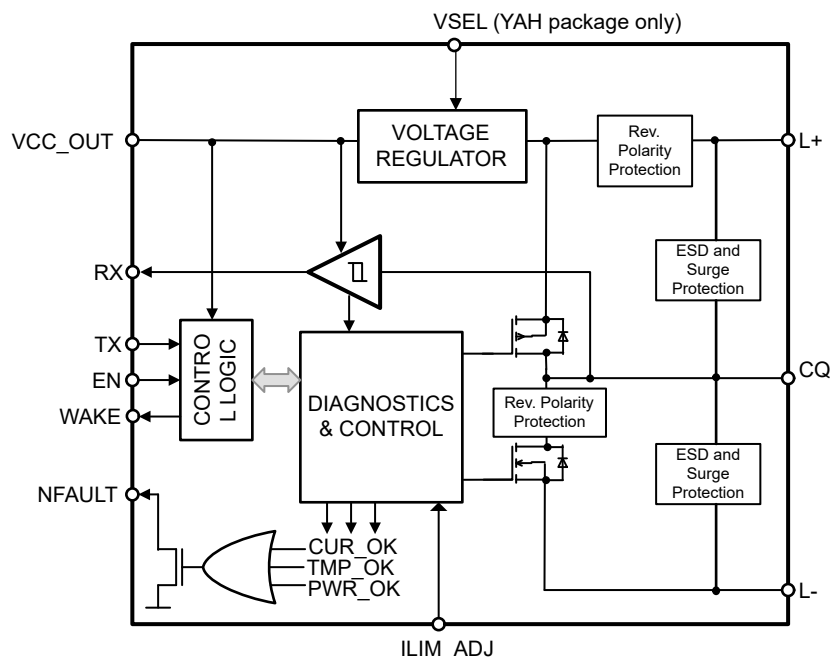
VSEL (YAH package only)

VCC_OUT

VOLTAGE REGULATOR

Rev. Polarity Protection

L+

ESD and Surge Protection

RX

TX

EN

WAKE

CONTRO L LOGIC

DIAGNOSTICS & CONTROL

CQ

Rev. Polarity Protection

ESD and Surge Protection

NFAULT

CUR_OK

TMP_OK

PWR_OK

L-

ILIM_ADJ